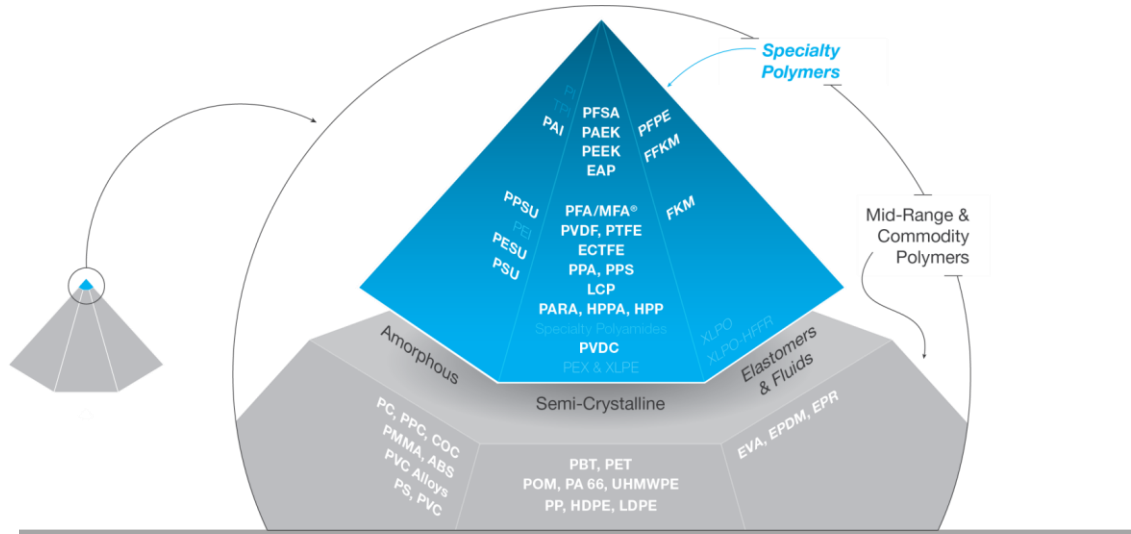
Specialty Polymers

PI
TPI
PAI

PFSA
PAEK
PEEK
EAP

PFPE
FFKM

PPSU
PEI
PESU
PSU

PFA/MFA®
PVDF, PTFE
ECTFE
PPA, PPS
LCP
PARA, HPPA, HPP
Specialty Polyamides
PVDC
PEX & XLPE

FKM

XLPO
XLPO-HFFR

Mid-Range & Commodity Polymers

Amorphous

Semi-Crystalline

Elastomers & Fluids

PC, PPC, COC
PMMA, ABS
PVC Alloys
PS, PVC

PBT, PET
POM, PA 66, UHMWPE
PP, HDPE, LDPE

EVA, EPDM, EPR